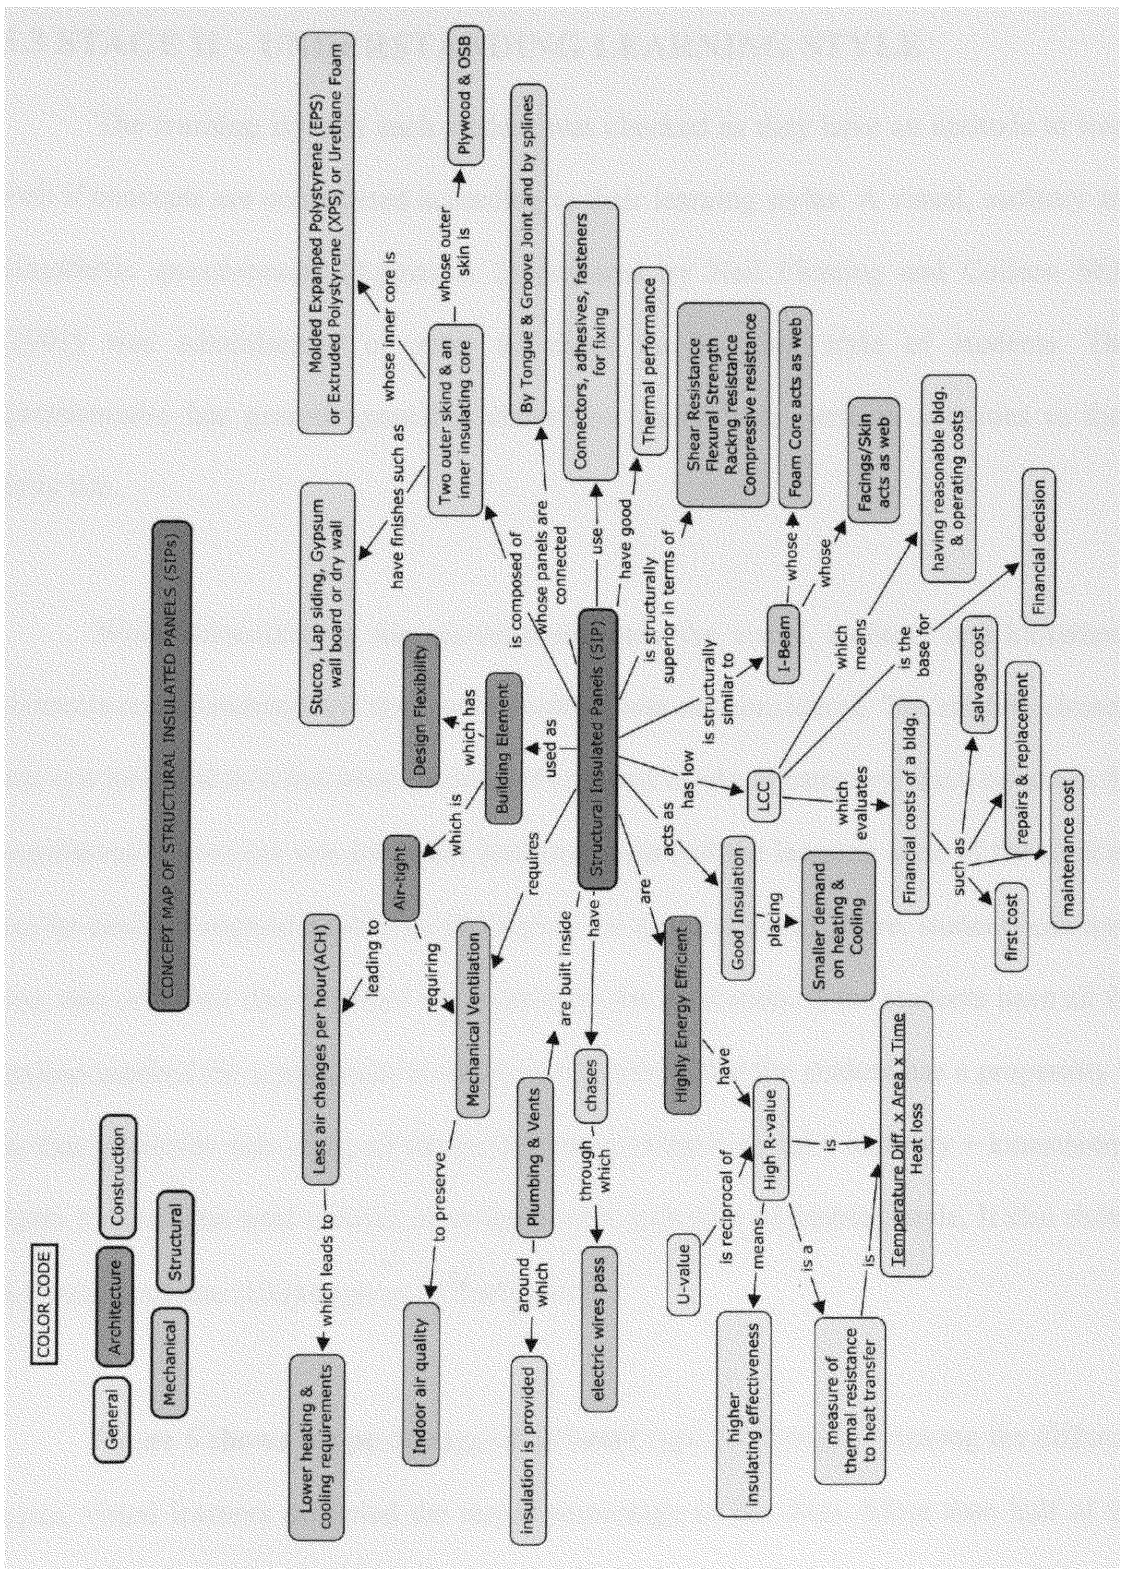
CONCEPT MAP OF STRUCTURAL INSULATED PANELS (SIPs)

COLOR CODE
General
Architecture
Construction
Mechanical
Structural

Structural Insulated Panels (SIP)

is composed of
Two outer skind & an inner insulating core
whose inner core is
Molded Expanped Polystyrene (EPS) or Extruded Polystyrene (XPS) or Urethane Foam
whose outer skin is
Plywood & OSB
have finishes such as
Stucco, Lap siding, Gypsum wall board or dry wall

whose panels are connected
By Tongue & Groove Joint and by splines

use
Connectors, adhesives, fasteners for fixing

have good
Thermal performance

is structurally superior in terms of
Shear Resistance
Flexural Strength
Rackng resistance
Compressive resistance

is structurally similar to
I-Beam
whose
Foam Core acts as web
whose
Facings/Skin acts as web

has low
LCC
which means
having reasonable bldg. & operating costs
is the base for
Financial decision
which evaluates
Financial costs of a bldg.
such as
first cost
maintenance cost
repairs & replacement
salvage cost

acts as
Good Insulation
placing
Smaller demand on heating & Cooling

are
Highly Energy Efficient
have
High R-value
is reciprocal of
U-value
means
higher insulating effectiveness
is a
measure of thermal resistance to heat transfer
is
Temperature Diff. x Area x Time
Heat loss
is

have
chases
through which
electric wires pass
are built inside
Plumbing & Vents
around which
insulation is provided

used as
Building Element
which has
Design Flexibility
which is
Air-tight
leading to
Less air changes per hour(ACH)
which leads to
Lower heating & cooling requirements
requiring

requires
Mechanical Ventilation
to preserve
Indoor air quality